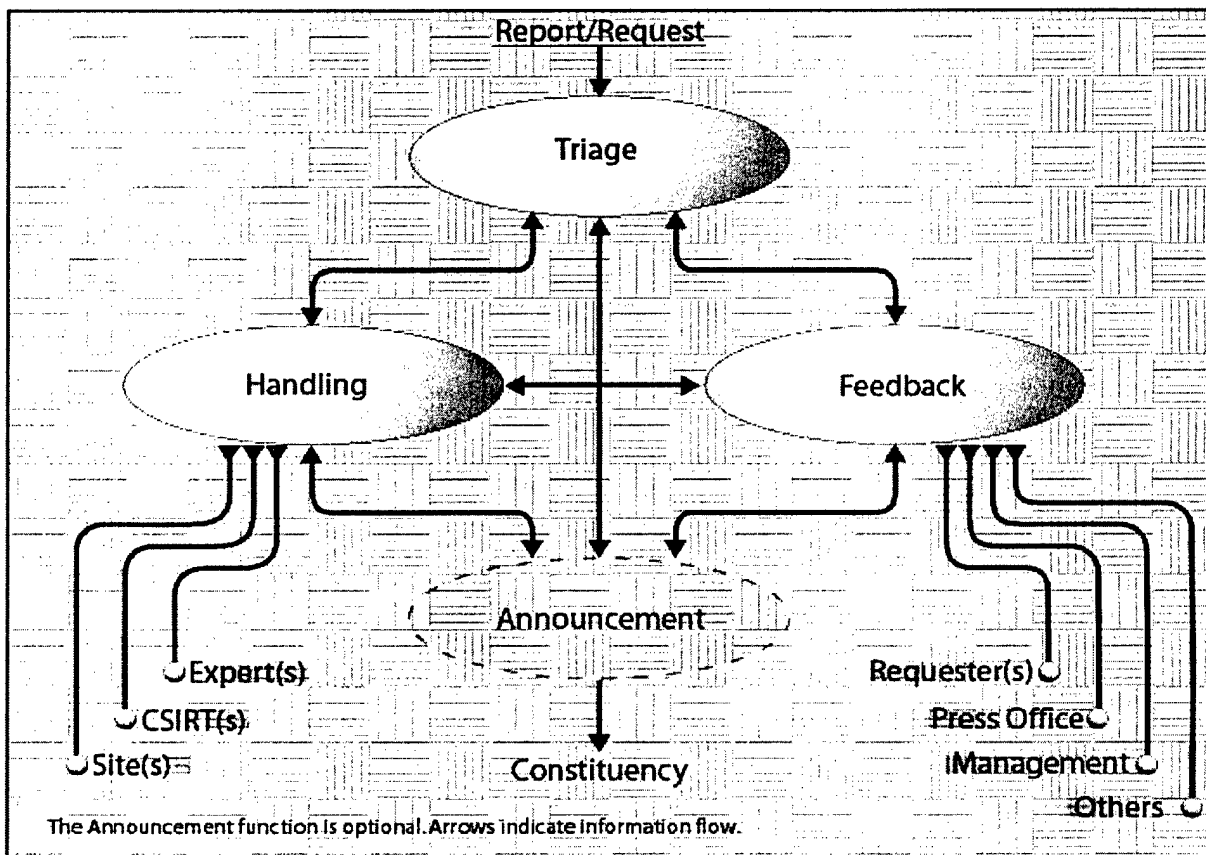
Report/Request

Triage

Handling

Feedback

Announcement

Expert(s)

CSIRT(s)

Site(s)

Constituency

Requester(s)

Press Office

Management

Others

The Announcement function is optional. Arrows indicate information flow.